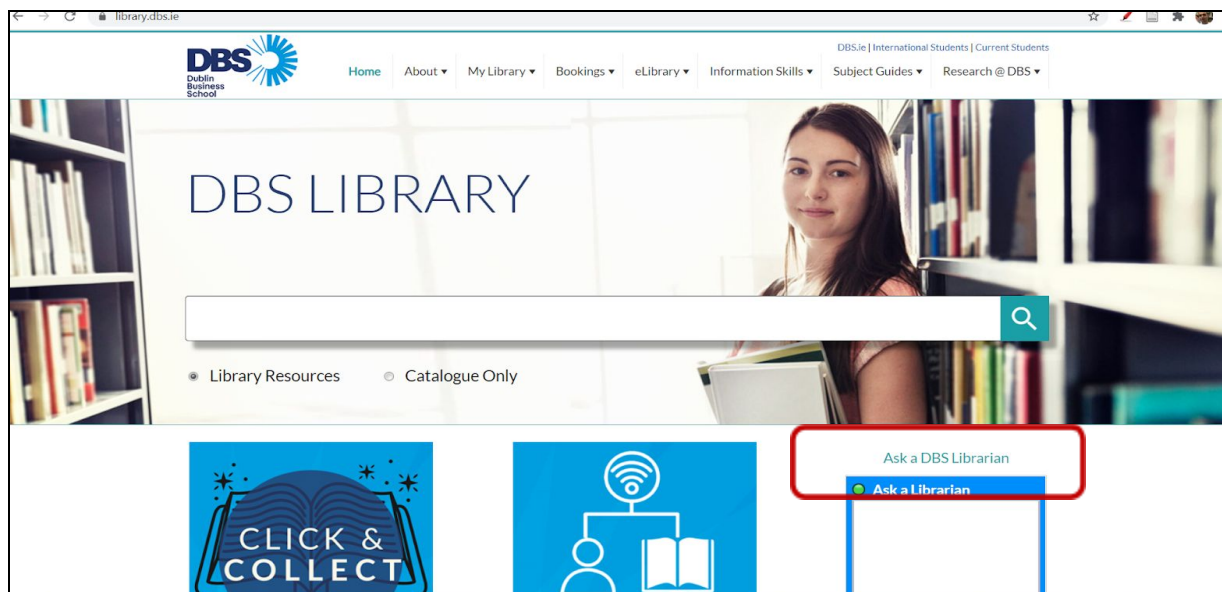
library.dbs.ie

DBS Dublin Business School

DBS.ie | International Students | Current Students

Home About ▾ My Library ▾ Bookings ▾ eLibrary ▾ Information Skills ▾ Subject Guides ▾ Research @ DBS ▾

DBS LIBRARY

Library Resources Catalogue Only

CLICK & COLLECT

Ask a DBS Librarian

Ask a Librarian